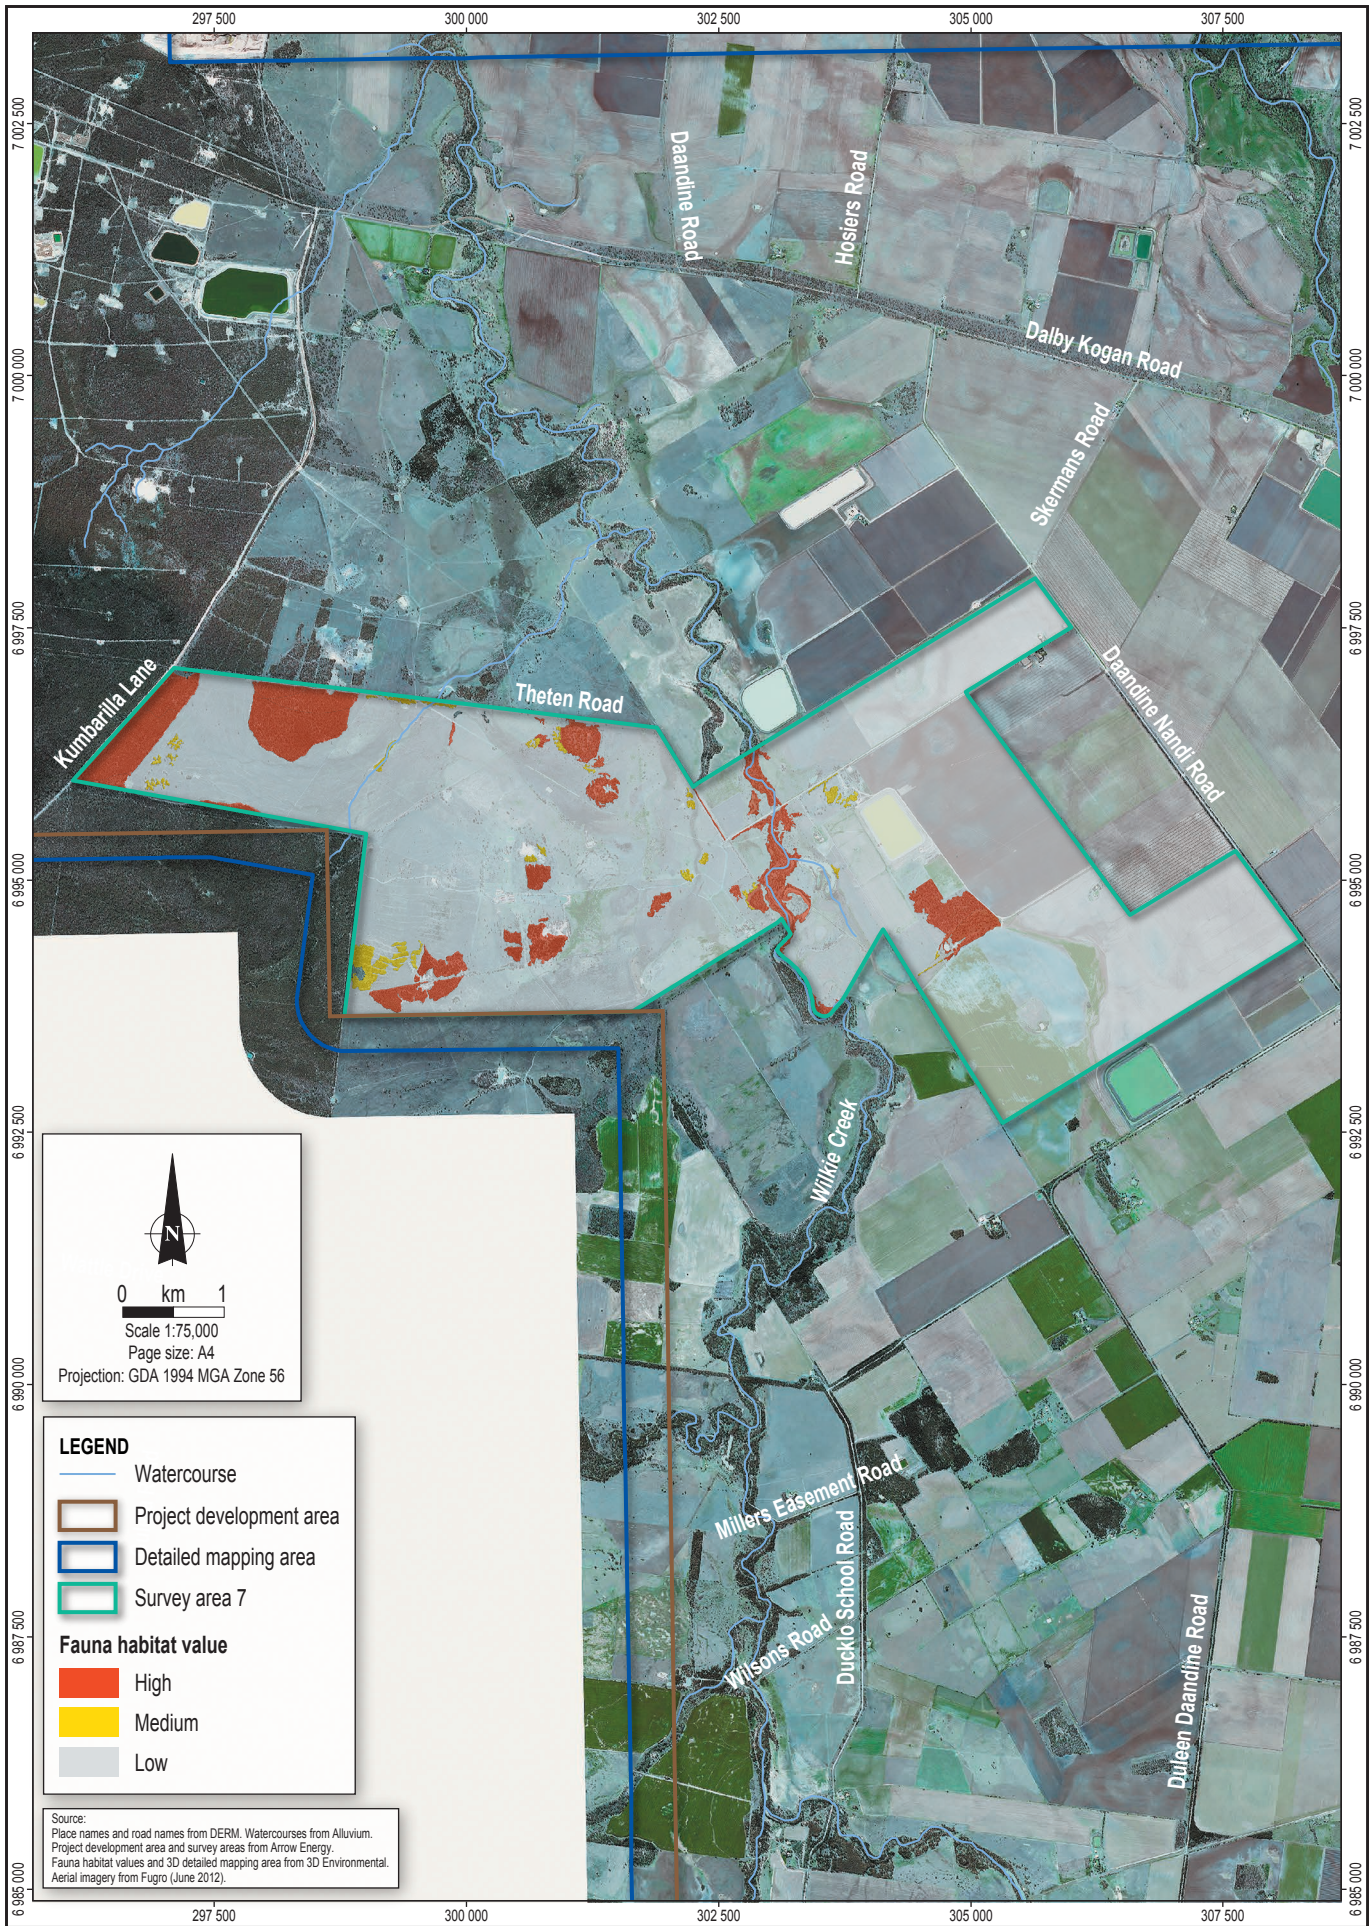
297 500
300 000
302 500
305 000
307 500

7 002 500
7 000 000
6 997 500
6 995 000
6 992 500
6 990 000
6 987 500
6 985 000

Daandine Road
Hosiers Road
Dalby Kogan Road
Skermans Road
Daandine Nandi Road
Theten Road
Kumbarilla Lane
Wilkie Creek
Millers Easement Road
Wilsons Road
Ducklo School Road
Duleen Daandine Road

N
0 km 1
Scale 1:75,000
Page size: A4
Projection: GDA 1994 MGA Zone 56

LEGEND
Watercourse
Project development area
Detailed mapping area
Survey area 7
Fauna habitat value
High
Medium
Low

Source:
Place names and road names from DERM. Watercourses from Alluvium.
Project development area and survey areas from Arrow Energy.
Fauna habitat values and 3D detailed mapping area from 3D Environmental.
Aerial imagery from Fugro (June 2012).